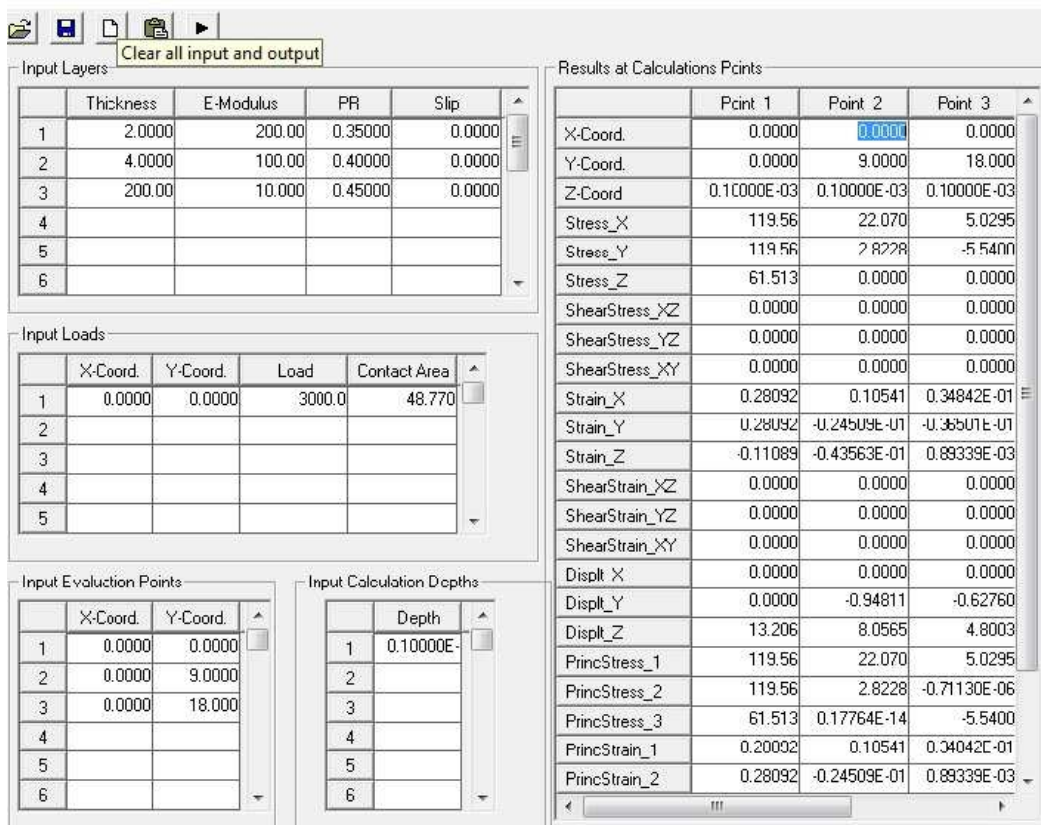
Clear all input and output

Input Layers

| | Thickness | E-Modulus | PR | Slip |
|---|---|---|---|---|
| 1 | 2.0000 | 200.00 | 0.35000 | 0.0000 |
| 2 | 4.0000 | 100.00 | 0.40000 | 0.0000 |
| 3 | 200.00 | 10.000 | 0.45000 | 0.0000 |
| 4 | | | | |
| 5 | | | | |
| 6 | | | | |

Input Loads

| | X-Coord. | Y-Coord. | Load | Contact Area |
|---|---|---|---|---|
| 1 | 0.0000 | 0.0000 | 3000.0 | 48.770 |
| 2 | | | | |
| 3 | | | | |
| 4 | | | | |
| 5 | | | | |

Input Evaluction Points

| | X-Coord. | Y-Coord. |
|---|---|---|
| 1 | 0.0000 | 0.0000 |
| 2 | 0.0000 | 9.0000 |
| 3 | 0.0000 | 18.000 |
| 4 | | |
| 5 | | |
| 6 | | |

Input Calculation Depths

| | Depth |
|---|---|
| 1 | 0.10000E- |
| 2 | |
| 3 | |
| 4 | |
| 5 | |
| 6 | |

Results at Calculations Pcints

| | Pcint 1 | Point 2 | Point 3 |
|---|---|---|---|
| X-Coord. | 0.0000 | 0.0000 | 0.0000 |
| Y-Coord. | 0.0000 | 9.0000 | 18.000 |
| Z-Coord | 0.10000E-03 | 0.10000E-03 | 0.10000E-03 |
| Stress_X | 119.56 | 22.070 | 5.0295 |
| Stress_Y | 119.56 | 2.8228 | -5.5400 |
| Stress_Z | 61.513 | 0.0000 | 0.0000 |
| ShearStress_XZ | 0.0000 | 0.0000 | 0.0000 |
| ShearStress_YZ | 0.0000 | 0.0000 | 0.0000 |
| ShearStress_XY | 0.0000 | 0.0000 | 0.0000 |
| Strain_X | 0.28092 | 0.10541 | 0.34842E-01 |
| Strain_Y | 0.28092 | -0.24509E-01 | -0.36501E-01 |
| Strain_Z | -0.11089 | -0.43563E-01 | 0.89339E-03 |
| ShearStrain_XZ | 0.0000 | 0.0000 | 0.0000 |
| ShearStrain_YZ | 0.0000 | 0.0000 | 0.0000 |
| ShearStrain_XY | 0.0000 | 0.0000 | 0.0000 |
| Displt_X | 0.0000 | 0.0000 | 0.0000 |
| Displt_Y | 0.0000 | -0.94811 | -0.62760 |
| Displt_Z | 13.206 | 8.0565 | 4.8003 |
| PrincStress_1 | 119.56 | 22.070 | 5.0295 |
| PrincStress_2 | 119.56 | 2.8228 | -0.71130E-06 |
| PrincStress_3 | 61.513 | 0.17764E-14 | -5.5400 |
| PrincStrain_1 | 0.28092 | 0.10541 | 0.34842E-01 |
| PrincStrain_2 | 0.28092 | -0.24509E-01 | 0.89339E-03 |